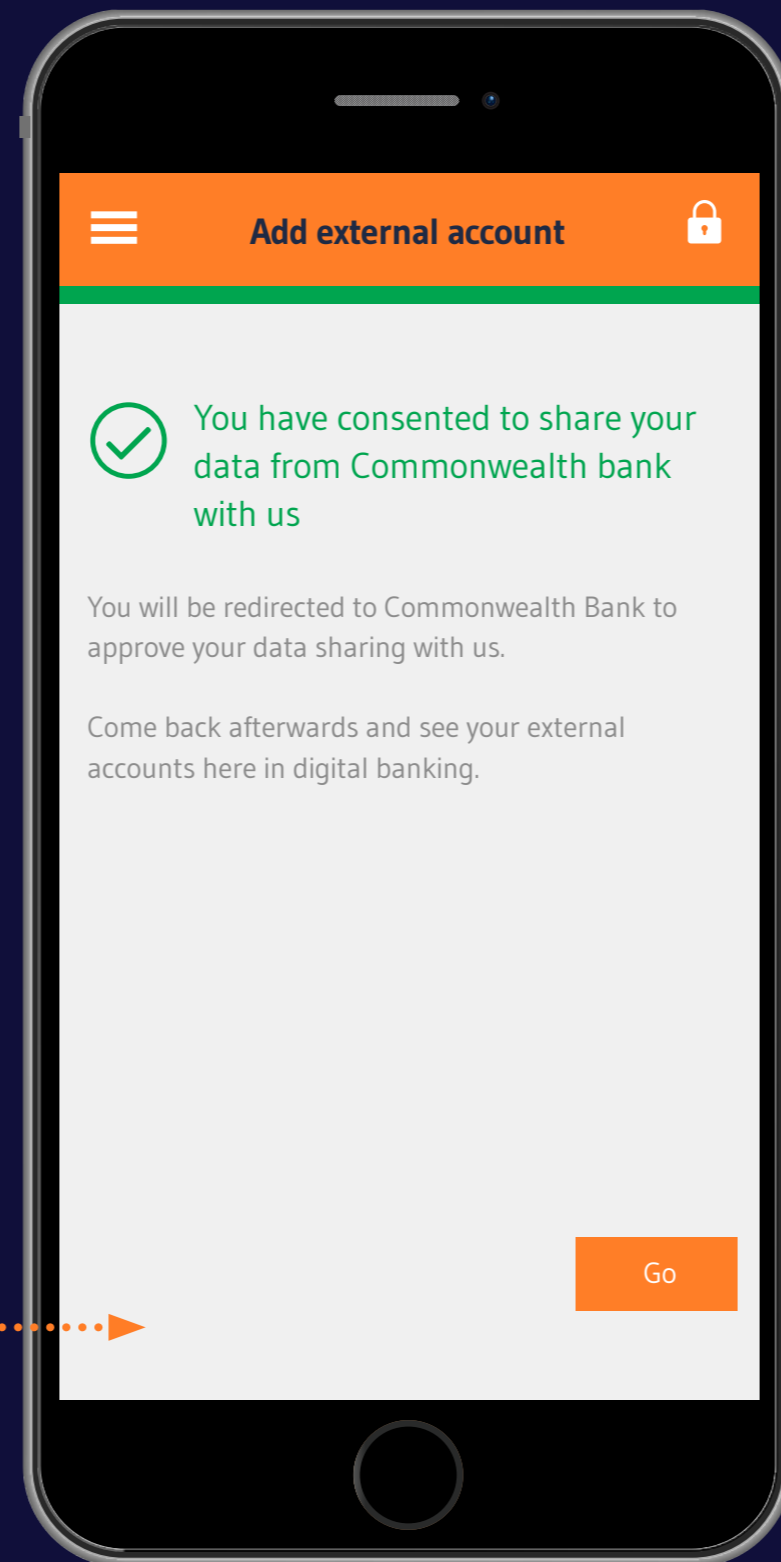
Add external account

You have consented to share your data from Commonwealth bank with us

You will be redirected to Commonwealth Bank to approve your data sharing with us.

Come back afterwards and see your external accounts here in digital banking.

Go